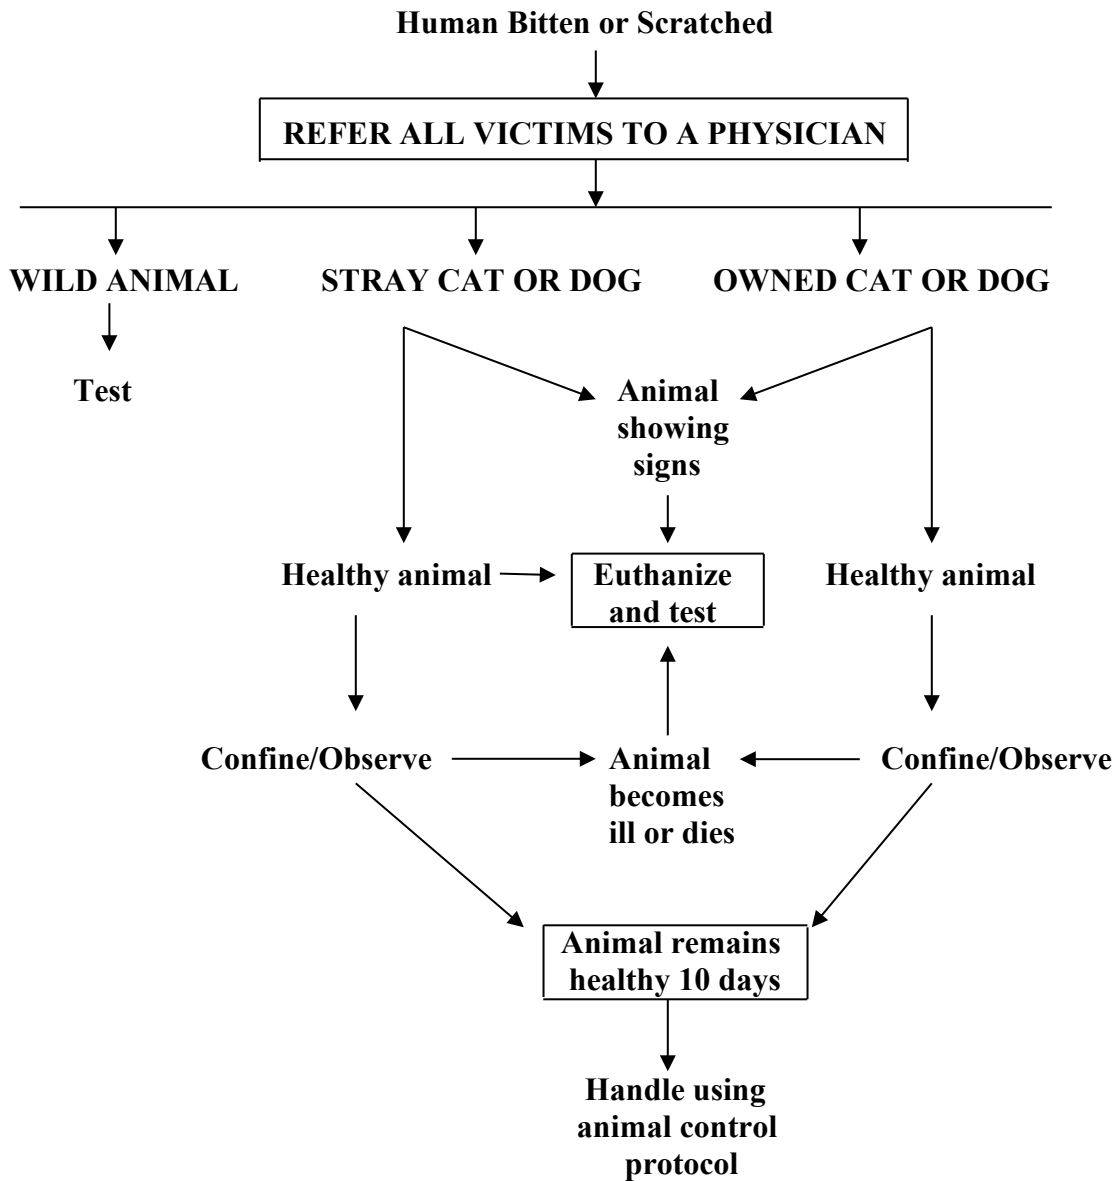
Human Bitten or Scratched

REFER ALL VICTIMS TO A PHYSICIAN

WILD ANIMAL

STRAY CAT OR DOG

OWNED CAT OR DOG

Test

Animal showing signs

Healthy animal

Euthanize and test

Healthy animal

Confine/Observe

Animal becomes ill or dies

Confine/Observe

Animal remains healthy 10 days

Handle using animal control protocol